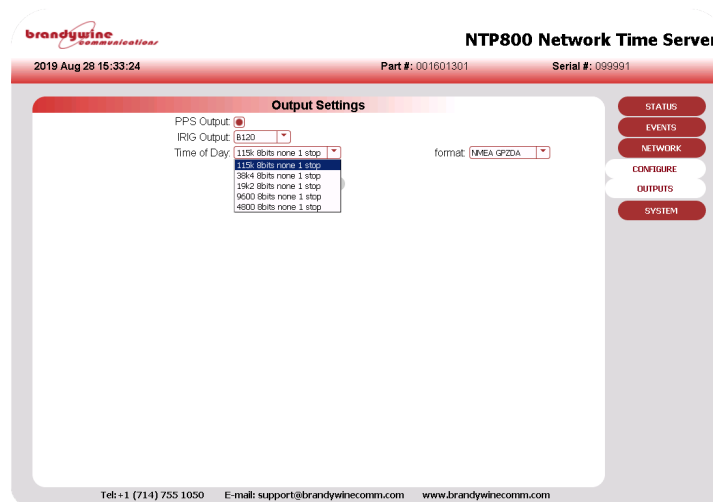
brandywine communications

NTP800 Network Time Server

2019 Aug 28 15:33:24

Part #: 001601301

Serial #: 099991

Output Settings

PPS Output:

IRIG Output: B120

Time of Day: 115k 8bits none 1 stop

115k 8bits none 1 stop
38k4 8bits none 1 stop
19k2 8bits none 1 stop
9600 8bits none 1 stop
4800 8bits none 1 stop

format: NMEA GPZDA

STATUS

EVENTS

NETWORK

CONFIGURE

OUTPUTS

SYSTEM

Tel:+1 (714) 755 1050 E-mail: support@brandywinecomm.com www.brandywinecomm.com